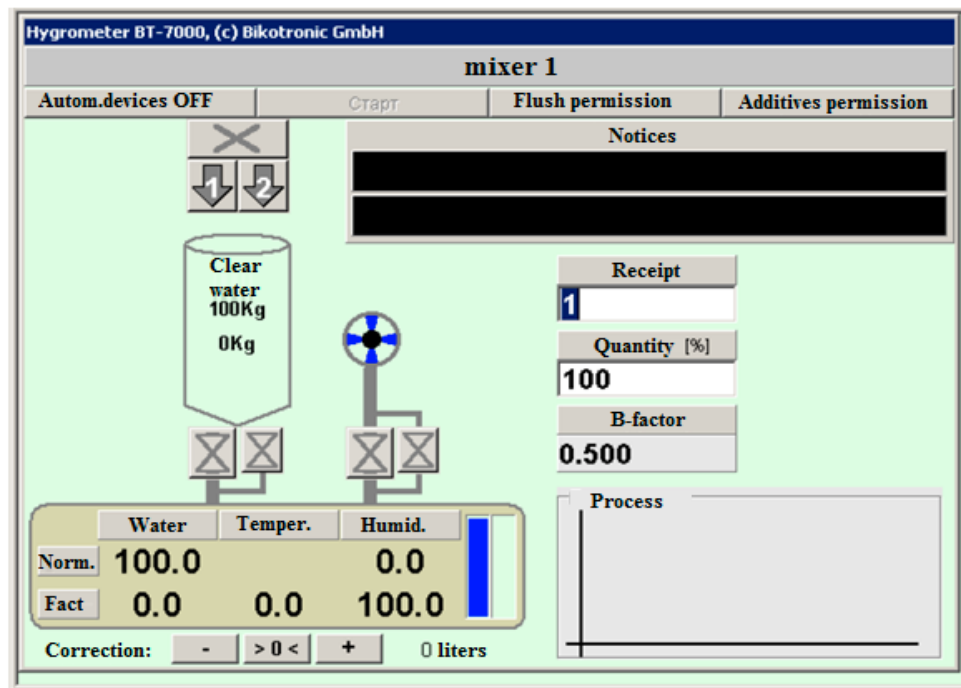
Hygrometer BT-7000, (c) Bikotronic GmbH

mixer 1

Autom.devices OFF | Старт | Flush permission | Additives permission

Notices

1 2

Clear water 100Kg

0Kg

Receipt

1

Quantity [%]

100

B-factor

0.500

Process

| | Water | Temper. | Humid. |
|---|---|---|---|
| Norm. | 100.0 | | 0.0 |
| Fact | 0.0 | 0.0 | 100.0 |

Correction: - > 0 < + 0 liters